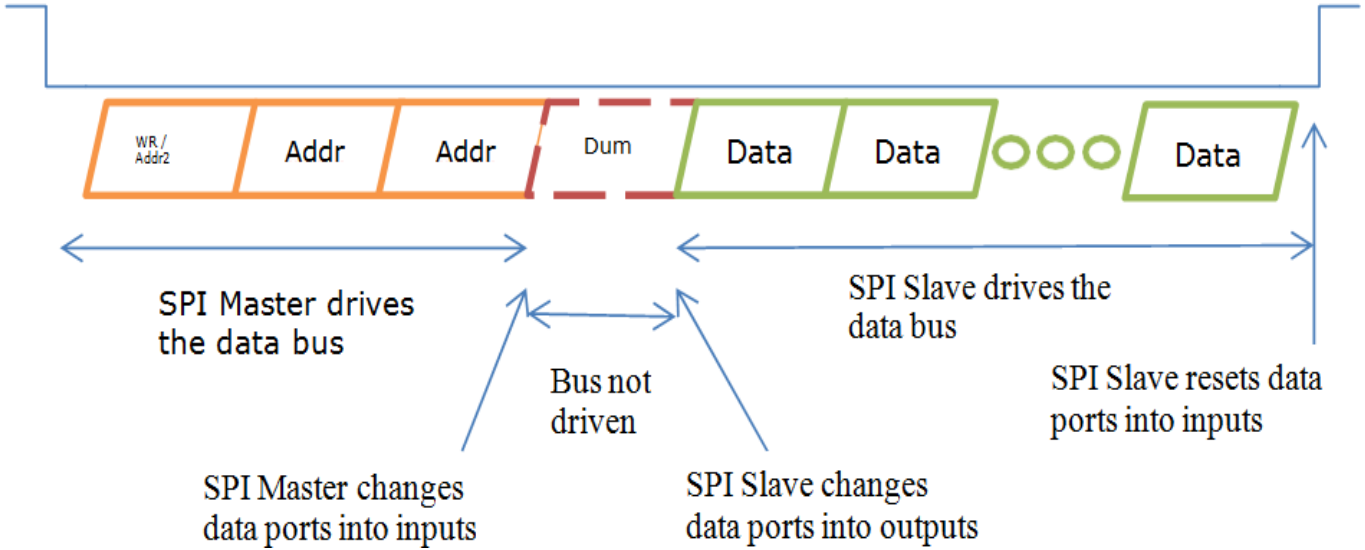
WR / Addr2

Addr

Addr

Dum

Data

Data

Data

SPI Master drives the data bus

SPI Slave drives the data bus

Bus not driven

SPI Slave resets data ports into inputs

SPI Master changes data ports into inputs

SPI Slave changes data ports into outputs